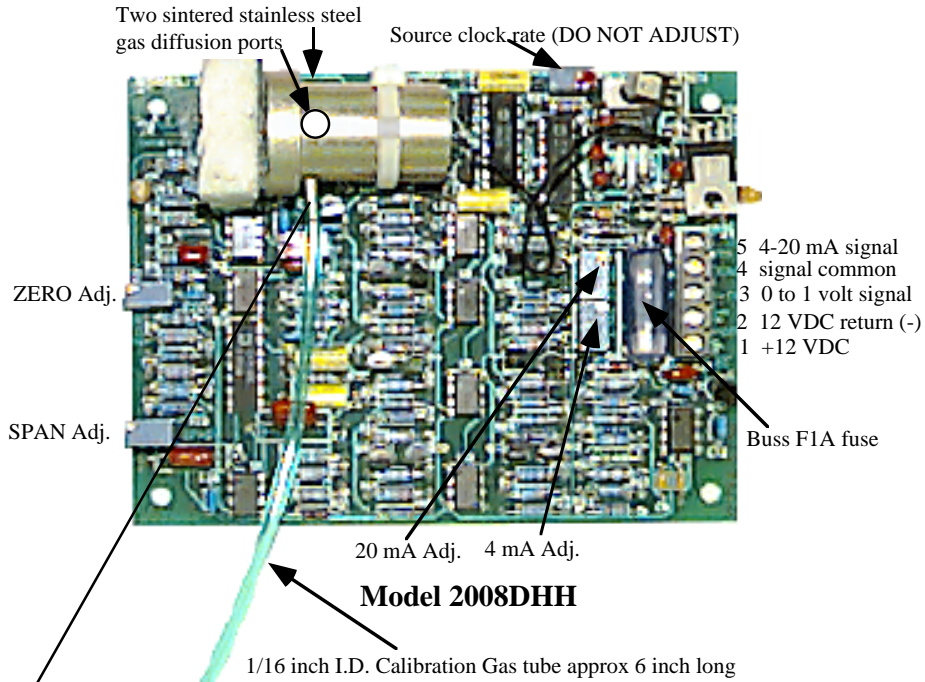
Two sintered stainless steel gas diffusion ports

Source clock rate (DO NOT ADJUST)

5 4-20 mA signal
4 signal common
3 0 to 1 volt signal
2 12 VDC return (-)
1 +12 VDC

ZERO Adj.

SPAN Adj.

Buss F1A fuse

20 mA Adj.

4 mA Adj.

Model 2008DHH

1/16 inch I.D. Calibration Gas tube approx 6 inch long